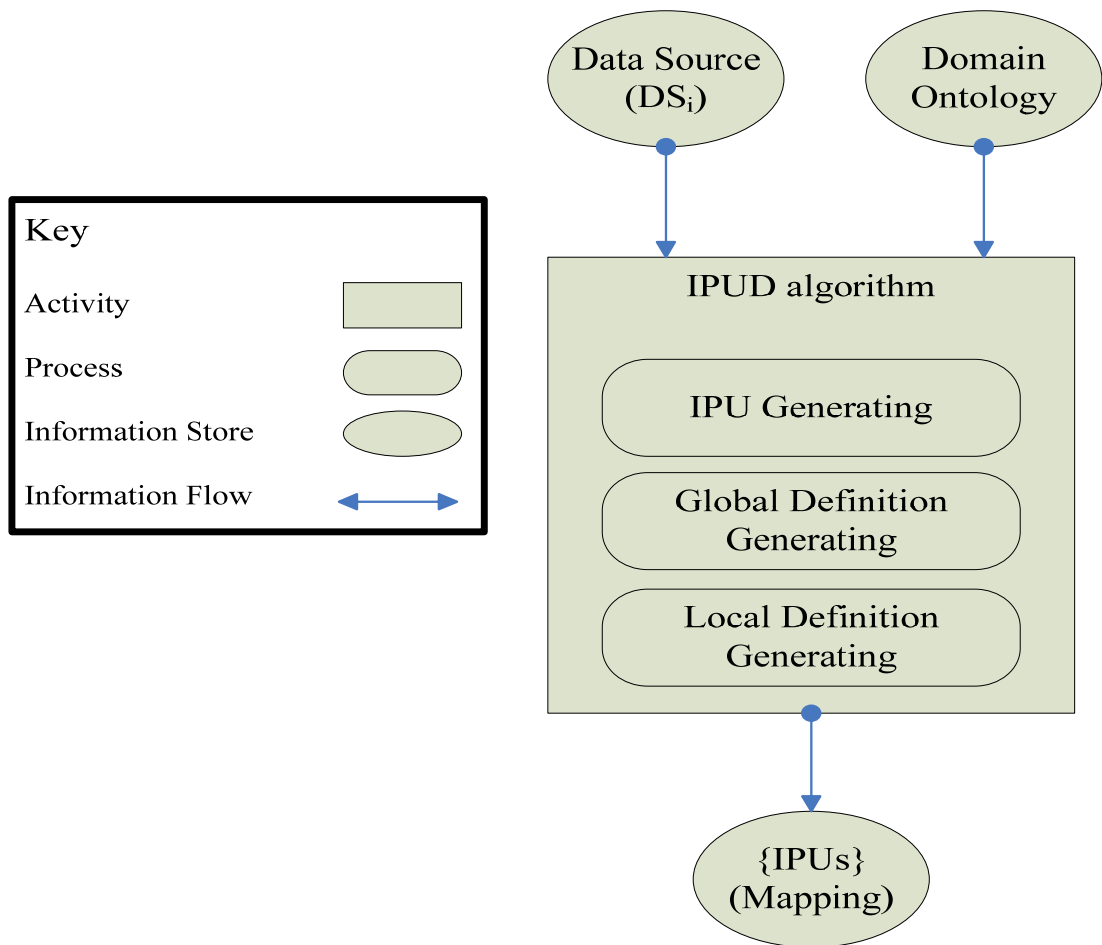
Data Source ($DS_i$)

Domain Ontology

Key

Activity

Process

Information Store

Information Flow

IPUD algorithm

IPU Generating

Global Definition Generating

Local Definition Generating

{IPUs} (Mapping)